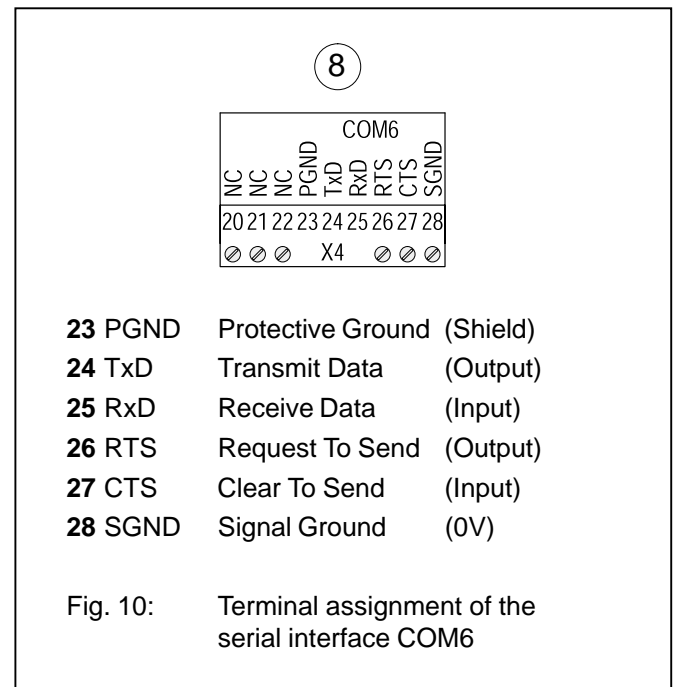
8

COM6

NC NC NC PGND TxD RxD RTS CTS SGND

20 21 22 23 24 25 26 27 28

X4

**23** PGND Protective Ground (Shield)
**24** TxD Transmit Data (Output)
**25** RxD Receive Data (Input)
**26** RTS Request To Send (Output)
**27** CTS Clear To Send (Input)
**28** SGND Signal Ground (0V)

Fig. 10: Terminal assignment of the serial interface COM6